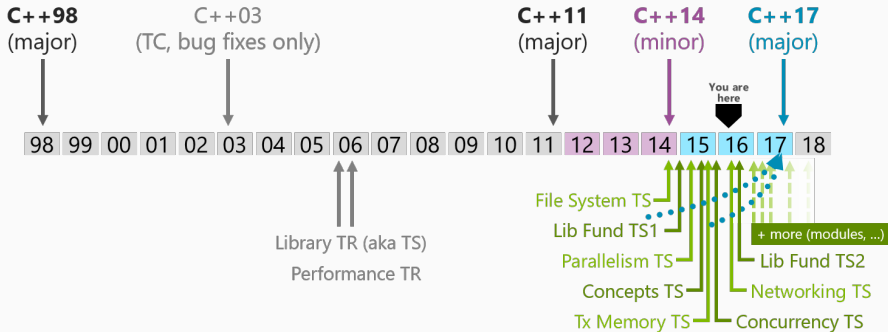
C++98
(major)

C++03
(TC, bug fixes only)

C++11
(major)

C++14
(minor)

C++17
(major)

You are here

98 99 00 01 02 03 04 05 06 07 08 09 10 11 12 13 14 15 16 17 18

Library TR (aka TS)

Performance TR

File System TS

Lib Fund TS1

Parallelism TS

Concepts TS

Tx Memory TS

+ more (modules, ...)

Lib Fund TS2

Networking TS

Concurrency TS